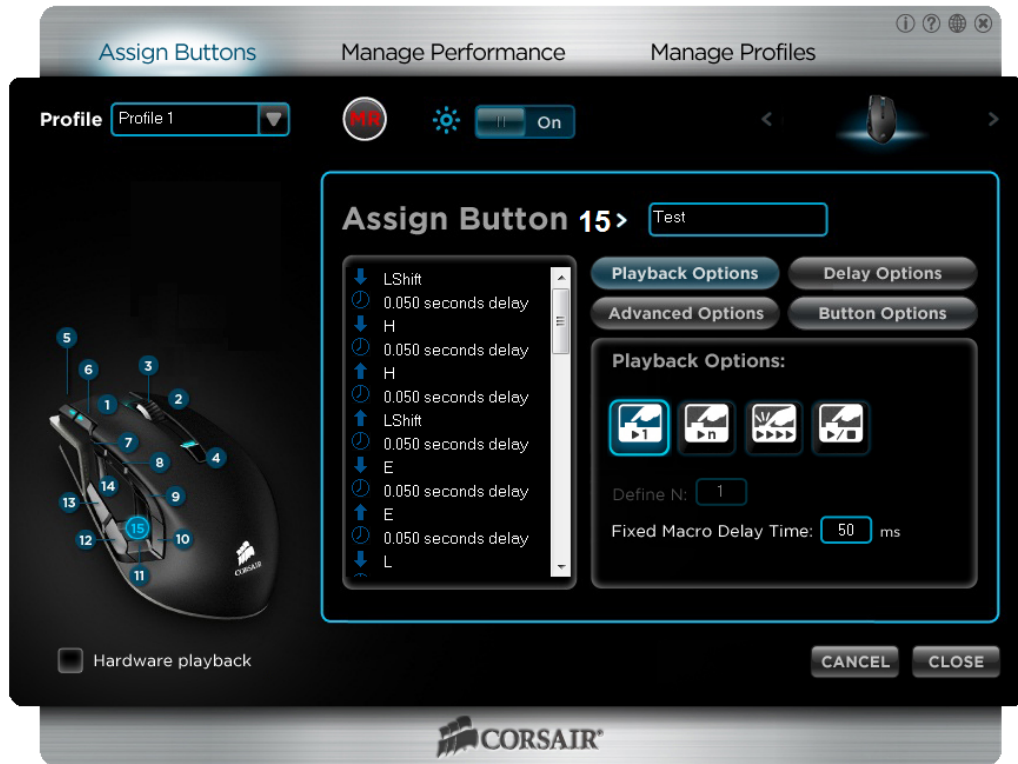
Assign Buttons Manage Performance Manage Profiles

Profile Profile 1

MR

On

Assign Button 15 > Test

LShift
0.050 seconds delay
H
0.050 seconds delay
H
0.050 seconds delay
LShift
0.050 seconds delay
E
0.050 seconds delay
E
0.050 seconds delay
L

Playback Options
Delay Options
Advanced Options
Button Options

Playback Options:

Define N: 1

Fixed Macro Delay Time: 50 ms

5 6 3 1 2 7 4 8 14 9 13 15 12 10 11

CORSAIR

Hardware playback

CANCEL CLOSE

CORSAIR